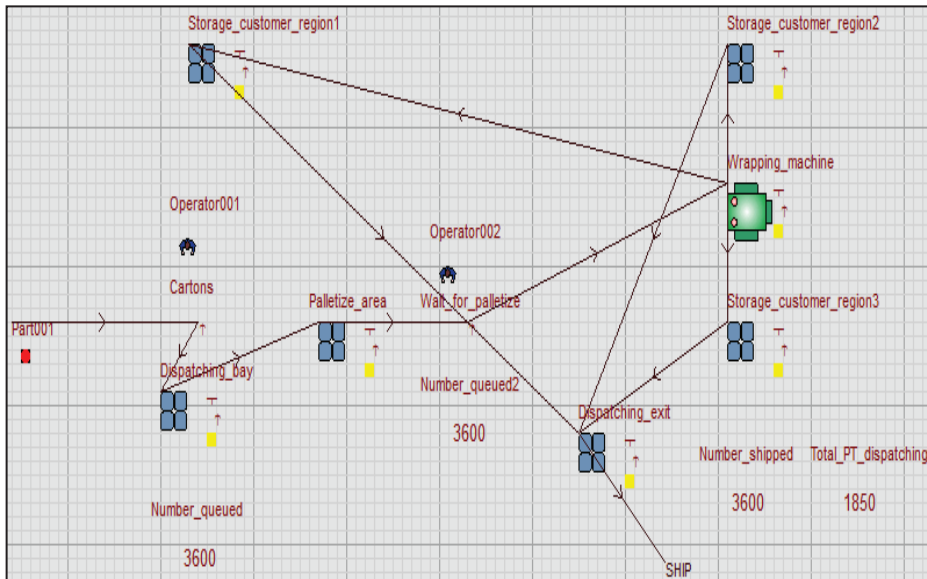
Storage_customer_region1

Storage_customer_region2

Wrapping_machine

Operator001

Operator002

Cartons

Palletize_area

Wait_for_palletize

Storage_customer_region3

Part001

Dispatching_bay

Number_queued2

3600

Dispatching_exit

Number_shipped

Total_PT_dispatching

3600

1850

Number_queued

3600

SHIP